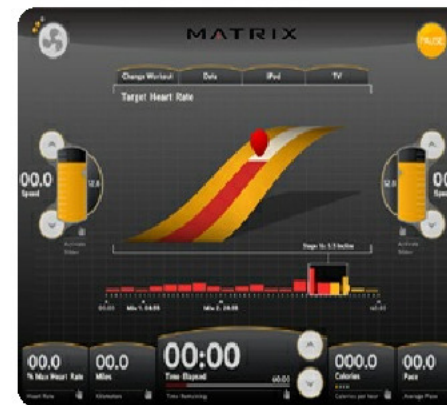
MATRIX

Pause

Change Workout | Data | iPod | TV

Target Heart Rate

00.0
Speed

12.0

Stage 1: 1.5 Incline

00.00 | Mile 1: 24:58 | Mile 2: 29:58 | 60.00

00.0
% Max Heart Rate
Heart Rate

00.0
Miles
Kilometers

00:00
Time Elapsed
Time Remaining

60:00

000.0
Calories
Calories per hour

00.0
Pace
Average Pace